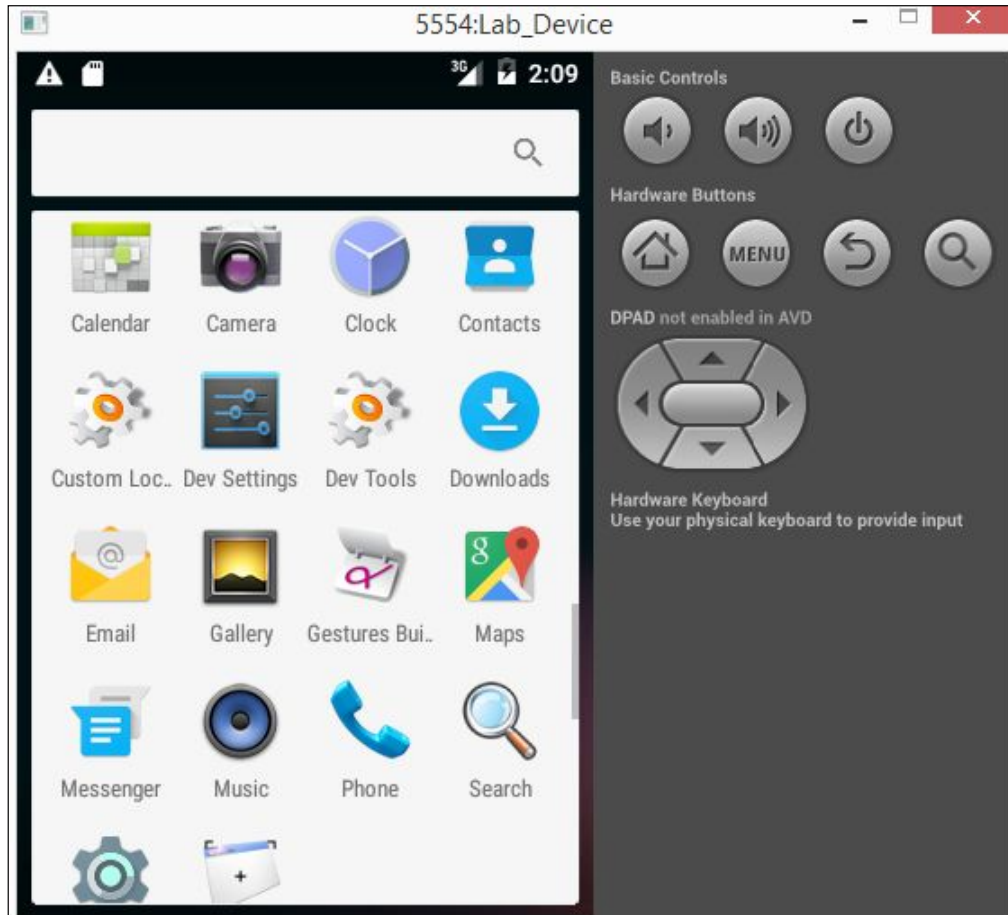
5554:Lab_Device

3G 2:09

Calendar
Camera
Clock
Contacts
Custom Loc..
Dev Settings
Dev Tools
Downloads
Email
Gallery
Gestures Bui..
Maps
Messenger
Music
Phone
Search

Basic Controls
Hardware Buttons
MENU
DPAD not enabled in AVD
Hardware Keyboard
Use your physical keyboard to provide input